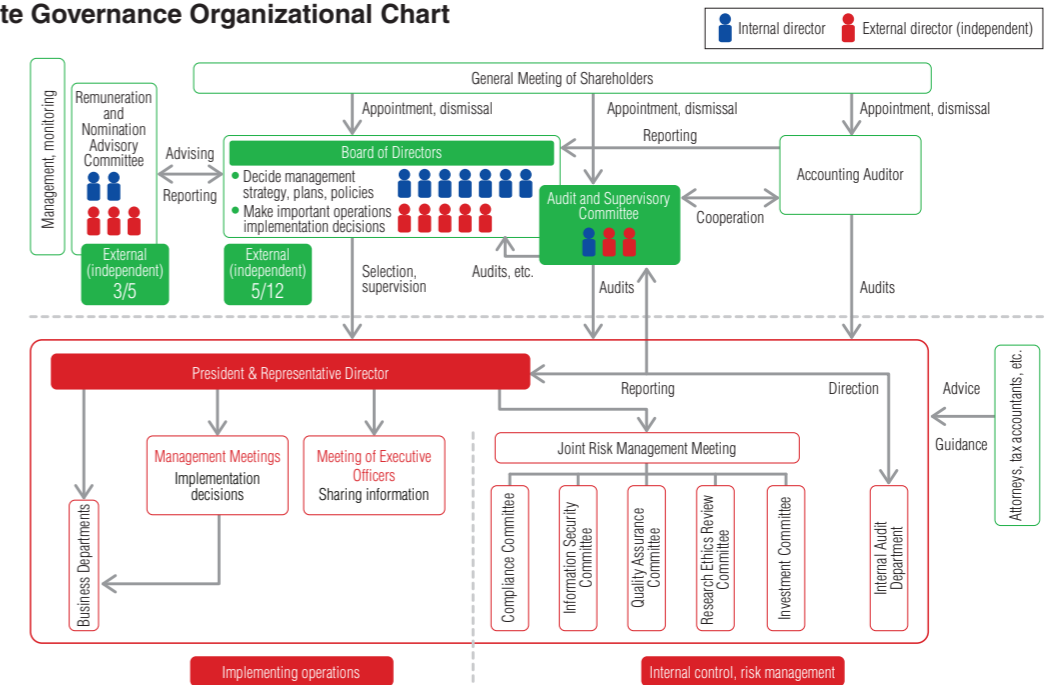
te Governance Organizational Chart

Internal director
External director (independent)

Management, monitoring

General Meeting of Shareholders

Appointment, dismissal
Appointment, dismissal
Appointment, dismissal

Remuneration and Nomination Advisory Committee

Advising
Reporting

Board of Directors
● Decide management strategy, plans, policies
● Make important operations implementation decisions

Reporting

Accounting Auditor

Audit and Supervisory Committee

Cooperation

External (independent) 3/5

External (independent) 5/12

Selection, supervision

Audits, etc.

Audits

Audits

President & Representative Director

Reporting

Direction

Advice

Guidance

Attorneys, tax accountants, etc.

Management Meetings
Implementation decisions

Meeting of Executive Officers
Sharing information

Joint Risk Management Meeting

Business Departments

Compliance Committee

Information Security Committee

Quality Assurance Committee

Research Ethics Review Committee

Investment Committee

Internal Audit Department

Implementing operations

Internal control, risk management